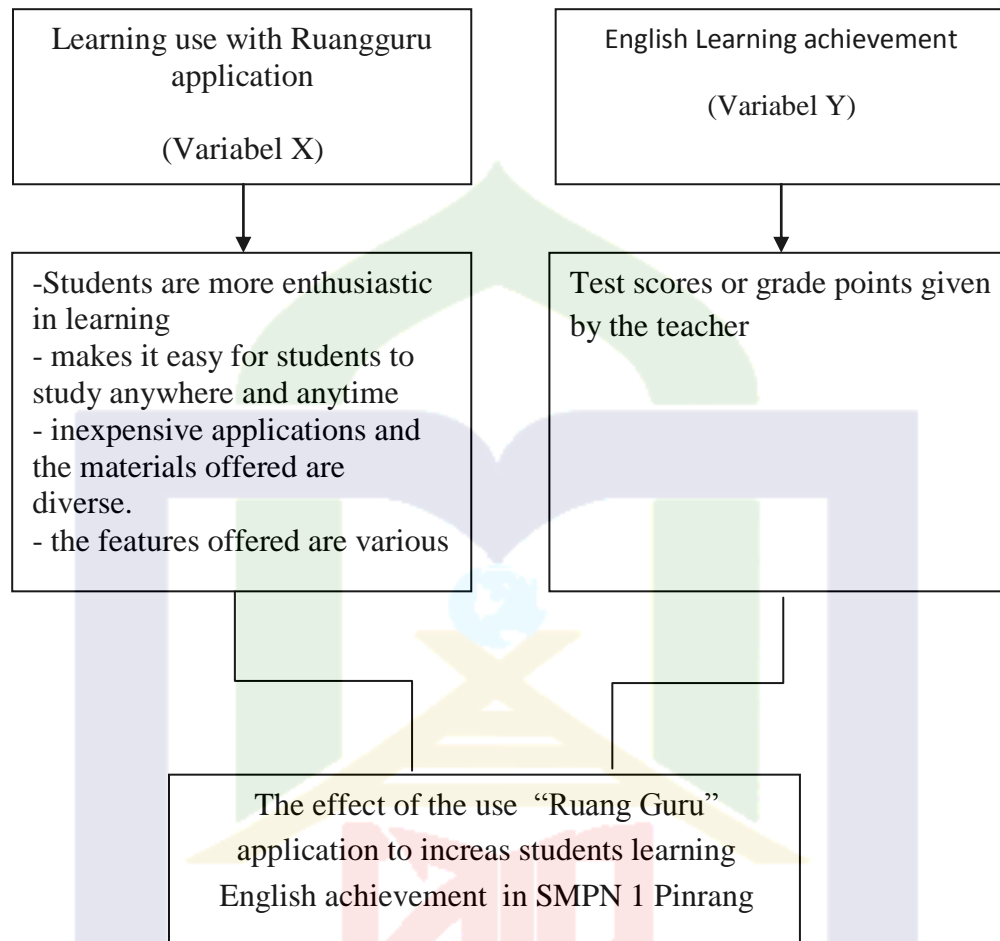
Learning use with Ruangguru application

(Variabel X)

English Learning achievement

(Variabel Y)

-Students are more enthusiastic in learning
- makes it easy for students to study anywhere and anytime
- inexpensive applications and the materials offered are diverse.
- the features offered are various

Test scores or grade points given by the teacher

The effect of the use "Ruang Guru" application to increas students learning English achievement in SMPN 1 Pinrang